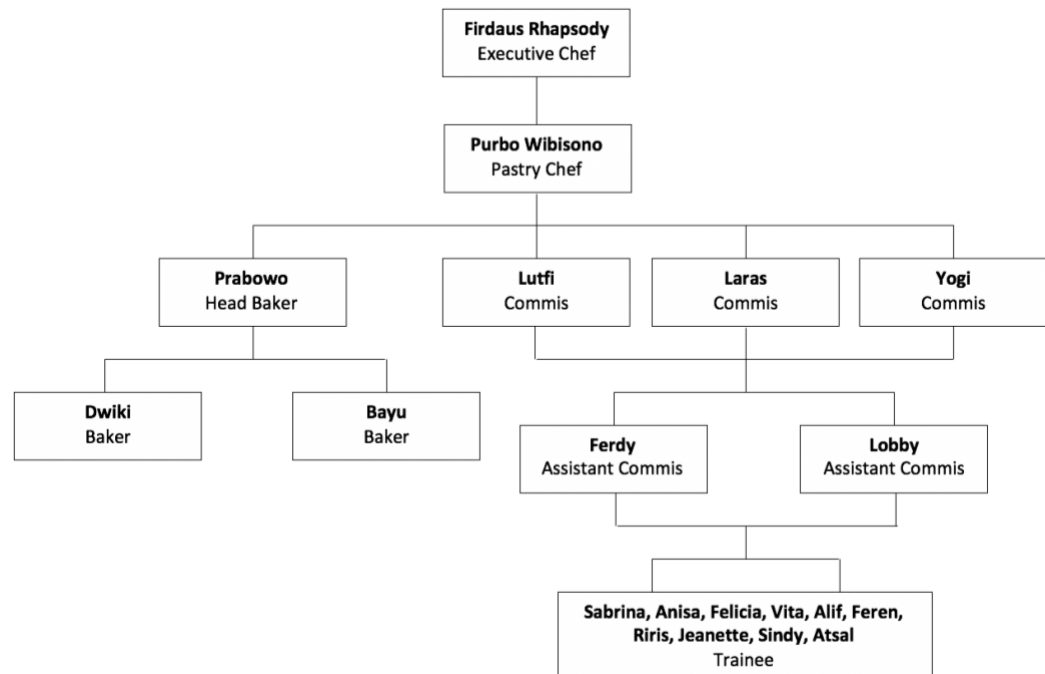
**Firdaus Rhapsody**
Executive Chef

**Purbo Wibisono**
Pastry Chef

**Prabowo**
Head Baker

**Lutfi**
Commis

**Laras**
Commis

**Yogi**
Commis

**Dwiki**
Baker

**Bayu**
Baker

**Ferdy**
Assistant Commis

**Lobby**
Assistant Commis

**Sabrina, Anisa, Felicia, Vita, Alif, Feren, Riris, Jeanette, Sindy, Atsal**
Trainee